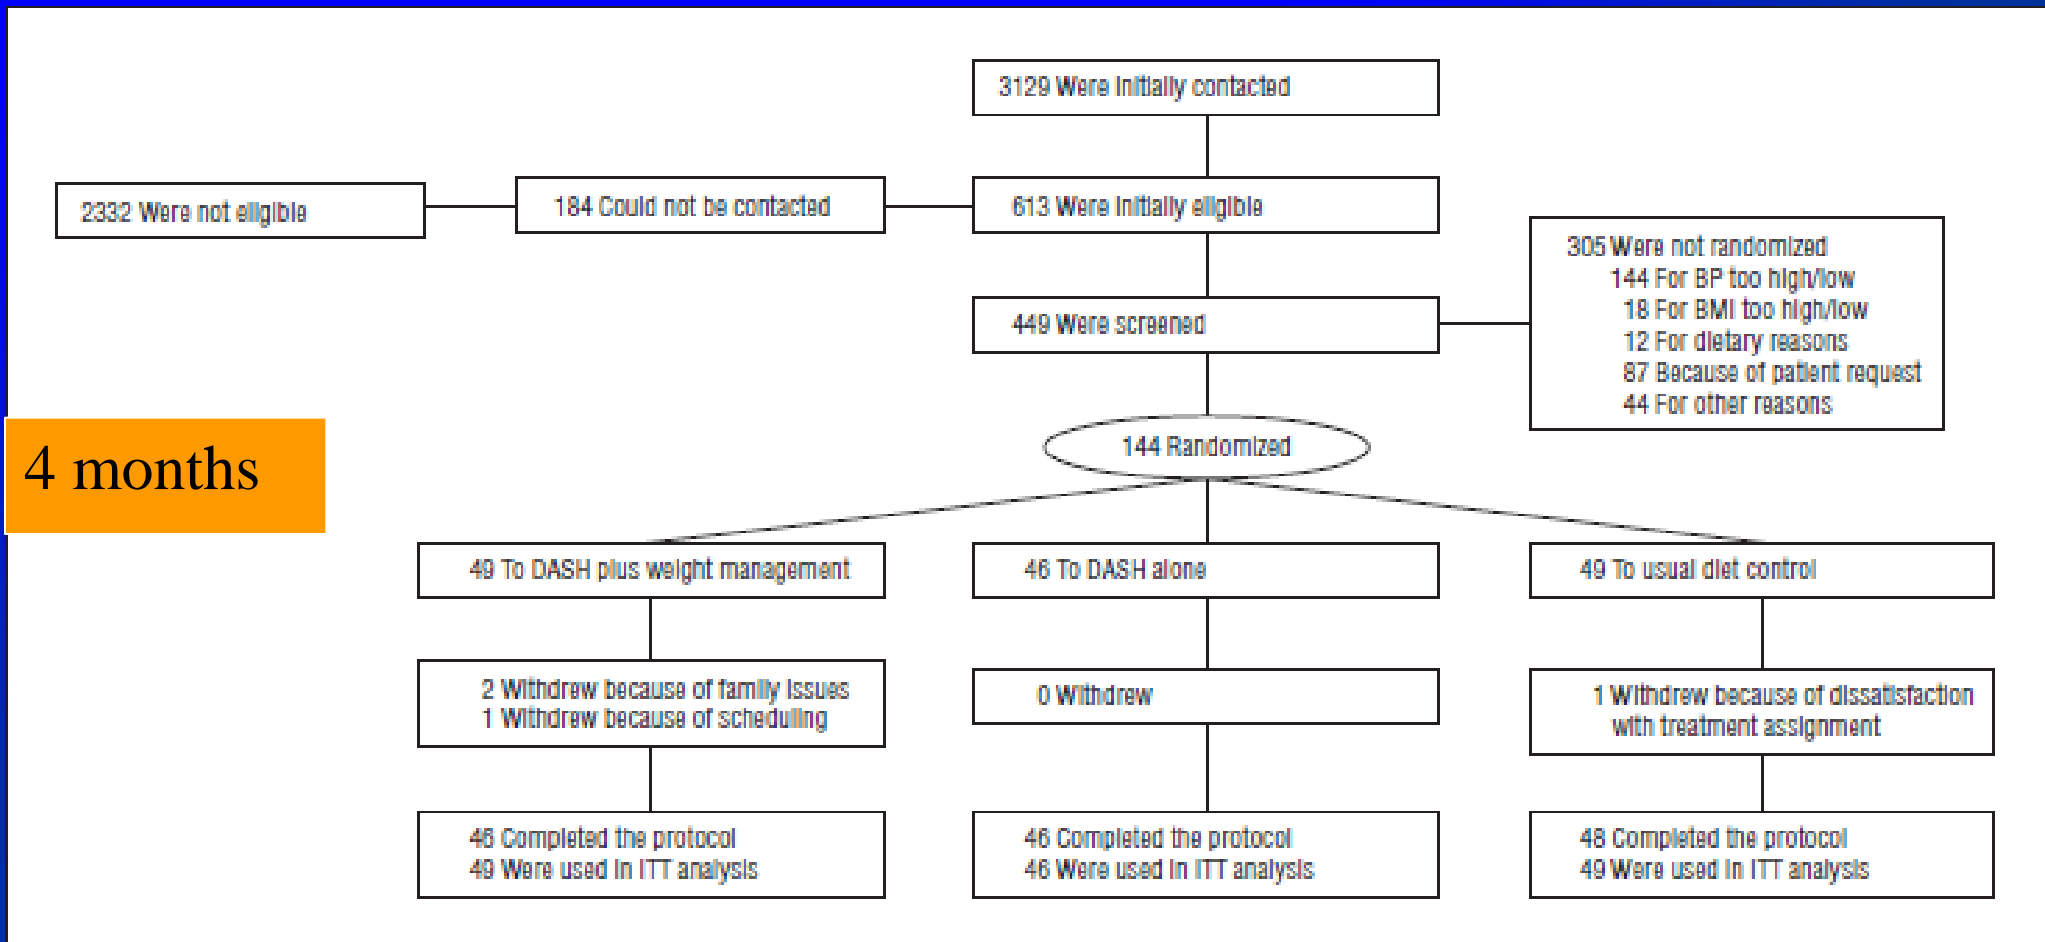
3129 Were initially contacted

2332 Were not eligible

184 Could not be contacted

613 Were initially eligible

305 Were not randomized
144 For BP too high/low
18 For BMI too high/low
12 For dietary reasons
87 Because of patient request
44 For other reasons

449 Were screened

4 months

144 Randomized

49 To DASH plus weight management

46 To DASH alone

49 To usual diet control

2 Withdrew because of family issues
1 Withdrew because of scheduling

0 Withdrew

1 Withdrew because of dissatisfaction with treatment assignment

46 Completed the protocol
49 Were used in ITT analysis

46 Completed the protocol
46 Were used in ITT analysis

48 Completed the protocol
49 Were used in ITT analysis